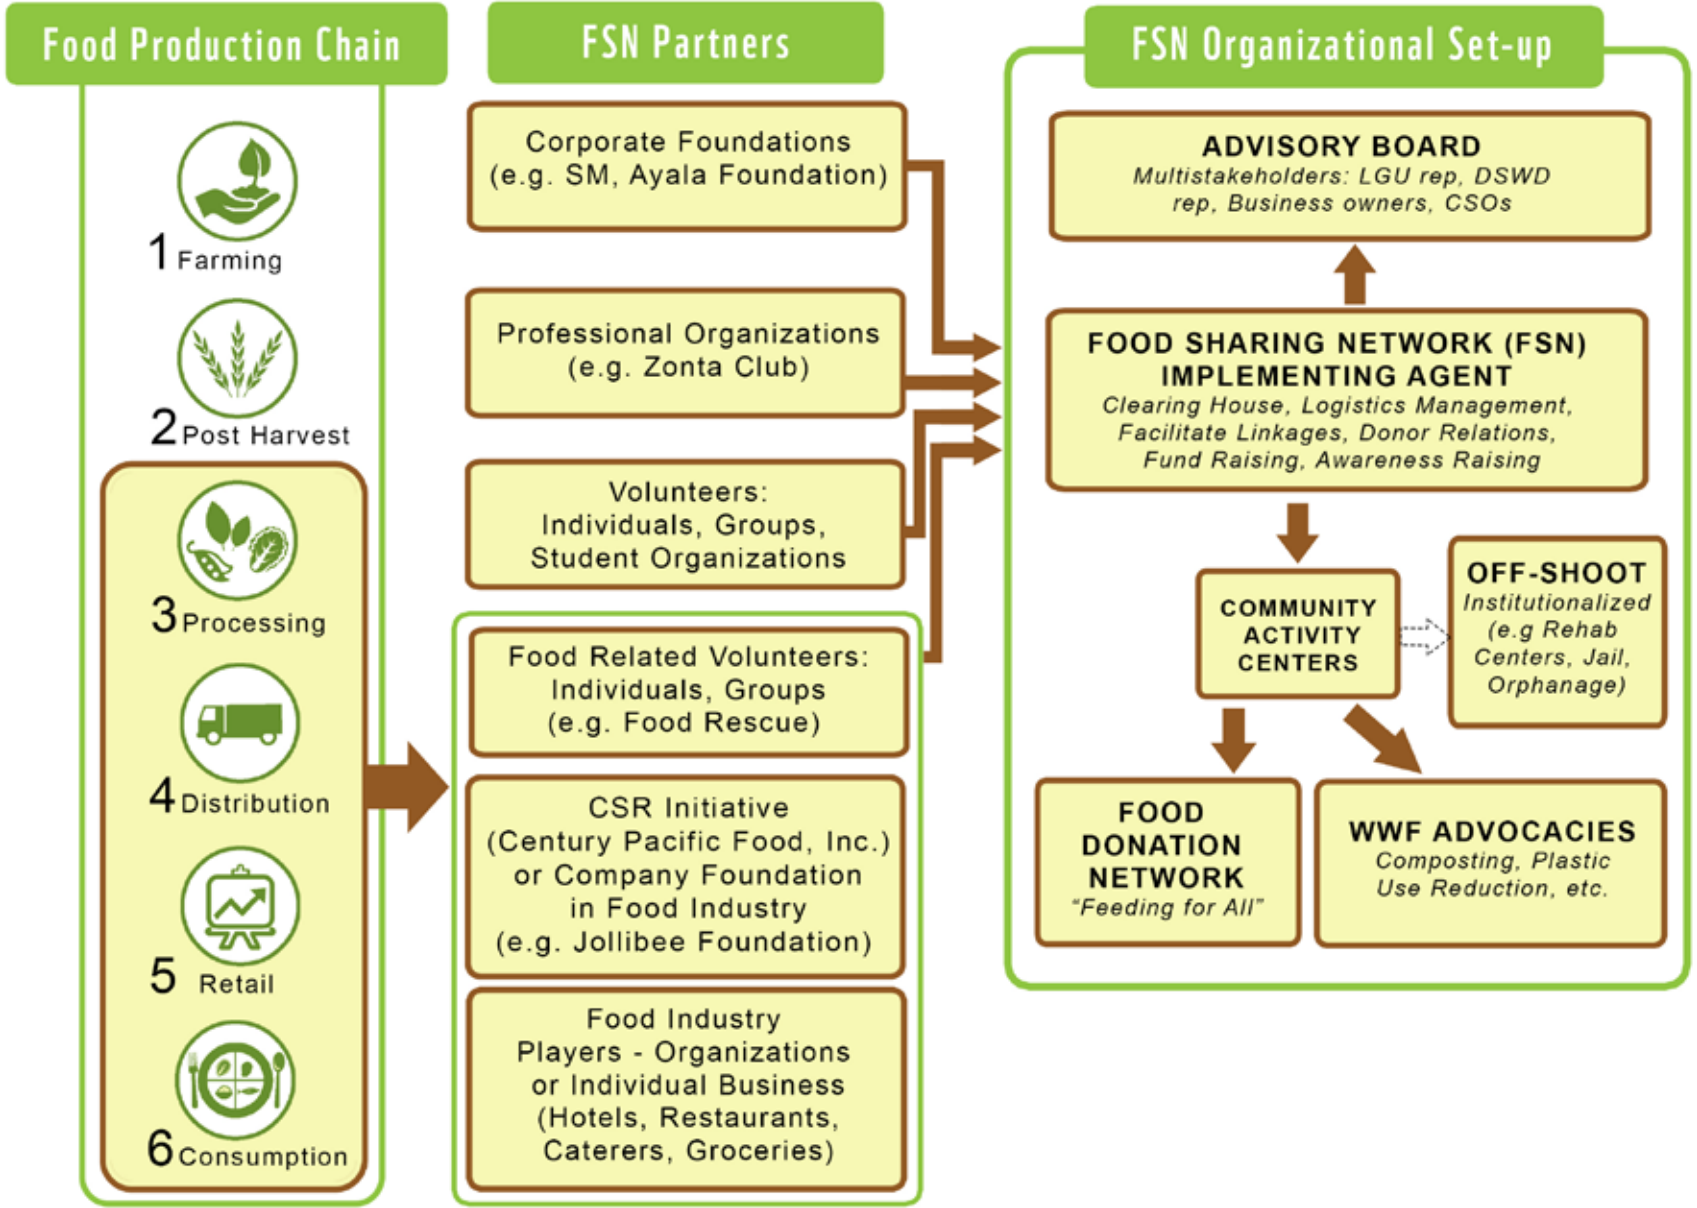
Food Production Chain

1 Farming

2 Post Harvest

3 Processing

4 Distribution

5 Retail

6 Consumption

FSN Partners

Corporate Foundations (e.g. SM, Ayala Foundation)

Professional Organizations (e.g. Zonta Club)

Volunteers: Individuals, Groups, Student Organizations

Food Related Volunteers: Individuals, Groups (e.g. Food Rescue)

CSR Initiative (Century Pacific Food, Inc.) or Company Foundation in Food Industry (e.g. Jollibee Foundation)

Food Industry Players - Organizations or Individual Business (Hotels, Restaurants, Caterers, Groceries)

FSN Organizational Set-up

ADVISORY BOARD
Multistakeholders: LGU rep, DSWD rep, Business owners, CSOs

FOOD SHARING NETWORK (FSN) IMPLEMENTING AGENT
Clearing House, Logistics Management, Facilitate Linkages, Donor Relations, Fund Raising, Awareness Raising

COMMUNITY ACTIVITY CENTERS

OFF-SHOOT
Institutionalized (e.g Rehab Centers, Jail, Orphanage)

FOOD DONATION NETWORK
"Feeding for All"

WWF ADVOCACIES
Composting, Plastic Use Reduction, etc.